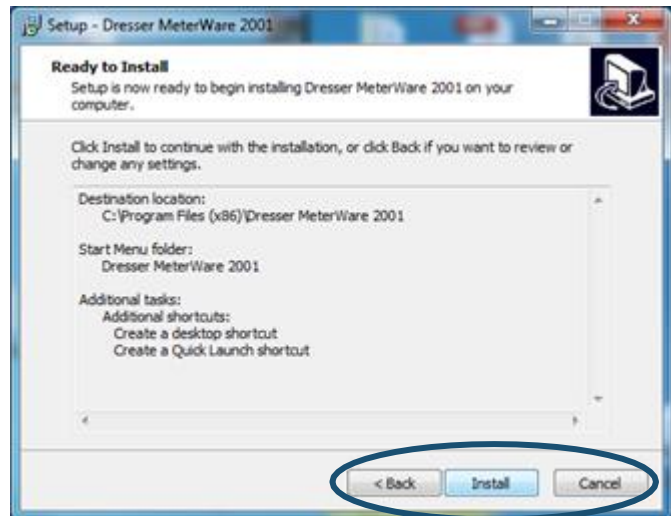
Setup - Dresser MeterWare 2001

Ready to Install
Setup is now ready to begin installing Dresser MeterWare 2001 on your computer.

Click Install to continue with the installation, or click Back if you want to review or change any settings.

Destination location:
C:\Program Files (x86)\Dresser MeterWare 2001

Start Menu folder:
Dresser MeterWare 2001

Additional tasks:
Additional shortcuts:
Create a desktop shortcut
Create a Quick Launch shortcut

< Back
Install
Cancel